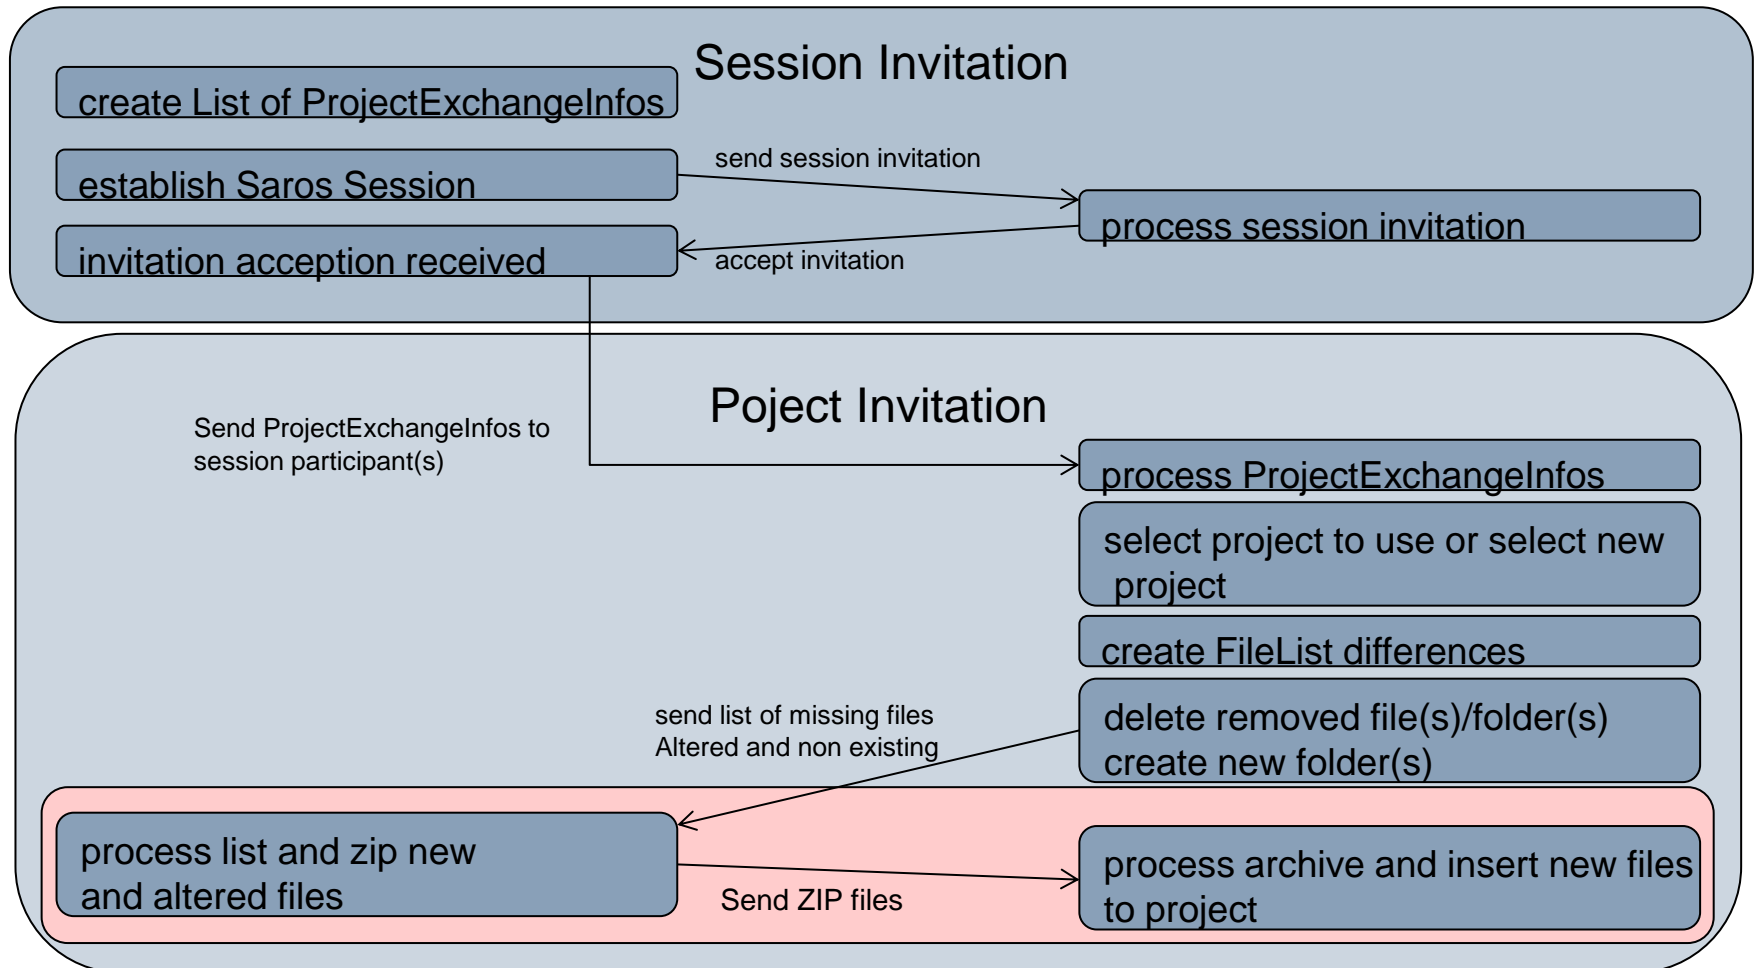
Session Invitation

create List of ProjectExchangeInfos

establish Saros Session

send session invitation

process session invitation

invitation acception received

accept invitation

Poject Invitation

Send ProjectExchangeInfos to session participant(s)

process ProjectExchangeInfos

select project to use or select new project

create FileList differences

send list of missing files
Altered and non existing

delete removed file(s)/folder(s)
create new folder(s)

process list and zip new and altered files

Send ZIP files

process archive and insert new files to project